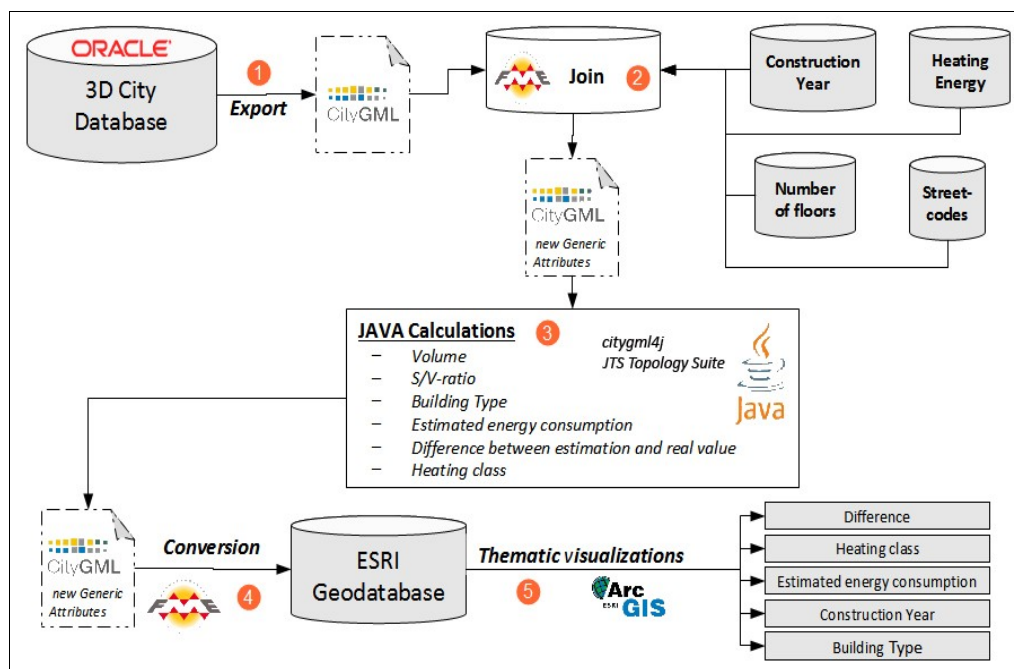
ORACLE
3D City Database

1
Export

CityGML

FME Join 2

Construction Year

Heating Energy

Number of floors

Street-codes

CityGML
new Generic Attributes

JAVA Calculations 3
– Volume
– S/V-ratio
– Building Type
– Estimated energy consumption
– Difference between estimation and real value
– Heating class

citygml4j
JTS Topology Suite

Java

CityGML
new Generic Attributes

Conversion

FME 4

ESRI Geodatabase

Thematic visualizations

5

Arc ESRI GIS

Difference
Heating class
Estimated energy consumption
Construction Year
Building Type